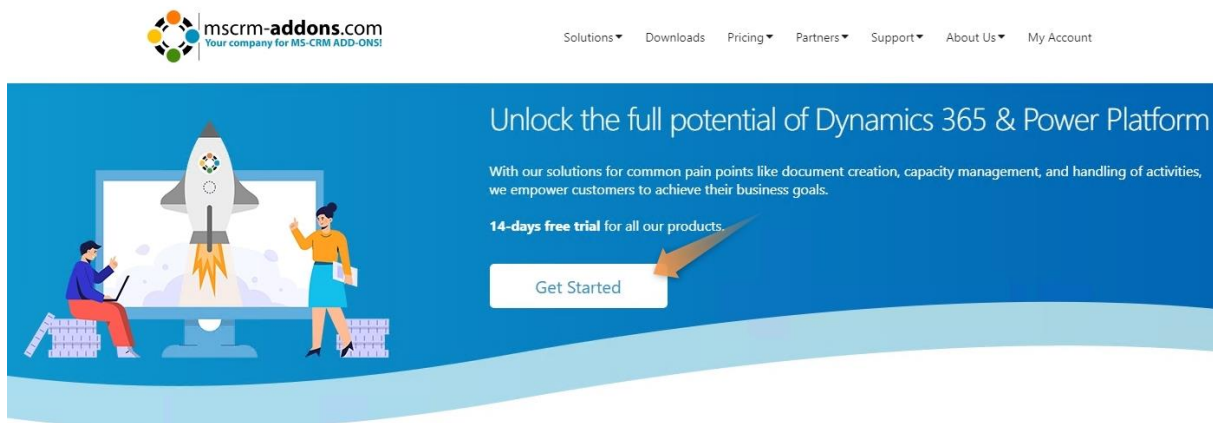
mscrm-addons.com
Your company for MS-CRM ADD-ONS!

Solutions▾ Downloads Pricing▾ Partners▾ Support▾ About Us▾ My Account

Unlock the full potential of Dynamics 365 & Power Platform

With our solutions for common pain points like document creation, capacity management, and handling of activities, we empower customers to achieve their business goals.

**14-days free trial** for all our products.

Get Started